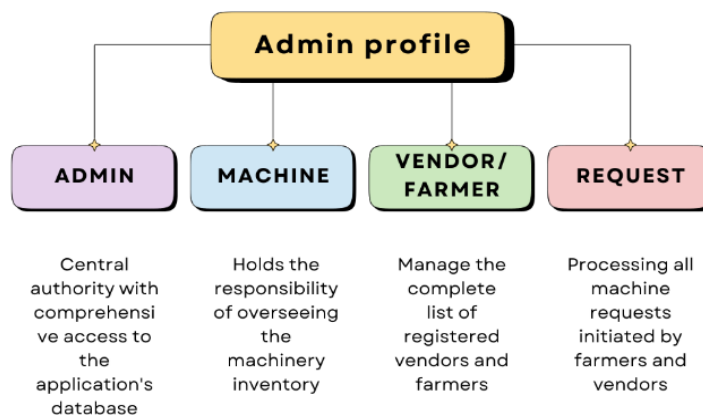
Admin profile

ADMIN

MACHINE

VENDOR/ FARMER

REQUEST

Central authority with comprehensi ve access to the application's database

Holds the responsibility of overseeing the machinery inventory

Manage the complete list of registered vendors and farmers

Processing all machine requests initiated by farmers and vendors